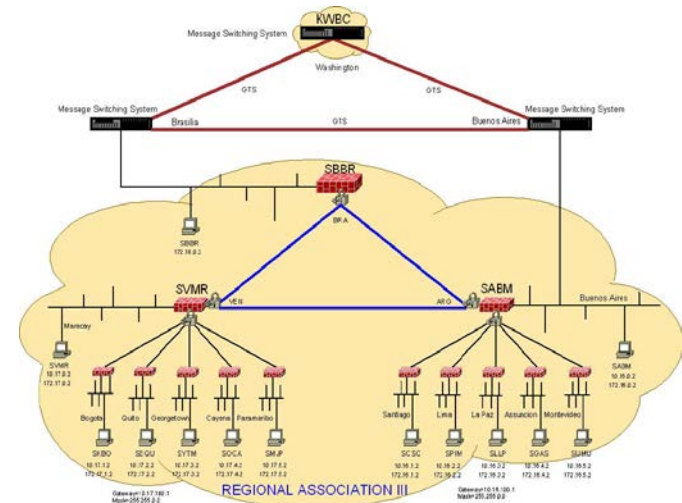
KWBC
Message Switching System
Washington
GTS
GTS
Message Switching System
Message Switching System
Brasilia
GTS
Buenos Aires
SBBR
BRA
SBBR
172.16.0.2
SVMR
SABM
VEN
ARG
Buenos Aires
Maracay
SVMR
10.17.0.2
172.17.0.2
SABM
10.16.0.2
172.16.0.2
Bogota
Quito
Georgetown
Cayena
Paramaribo
Santiago
Lima
La Paz
Asuncion
Montevideo
SKBO
10.17.1.2
172.17.1.2
SEQU
10.17.2.2
172.17.2.2
SYTM
10.17.3.2
172.17.3.2
SOCA
10.17.4.2
172.17.4.2
SMJP
10.17.5.2
172.17.5.2
SCSC
10.16.1.2
172.16.1.2
SPIM
10.16.2.2
172.16.2.2
SLLP
10.16.3.2
172.16.3.2
SGAS
10.16.4.2
172.16.4.2
SUMU
10.16.5.2
172.16.5.2
Gateway=10.17.160.1
Mask=255.255.0.0
Gateway=10.16.160.1
Mask=255.255.0.0
REGIONAL ASSOCIATION III